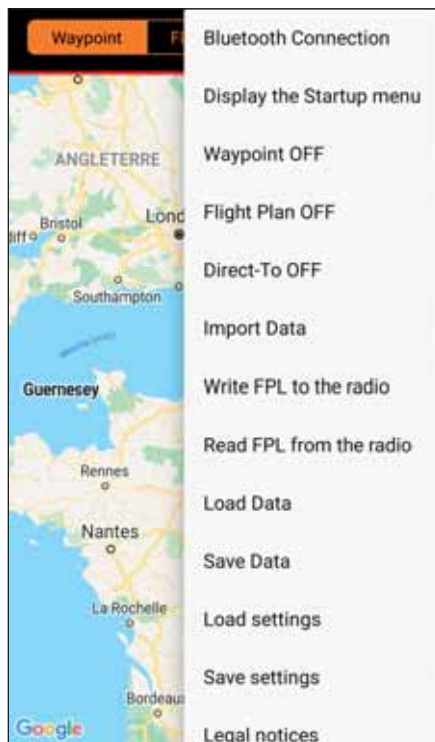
Waypoint F

ANGLETERRE
Bristol
iff
Lond
Southampton
Guernesey
Rennes
Nantes
La Rochelle
Bordeaux
Google

Bluetooth Connection
Display the Startup menu
Waypoint OFF
Flight Plan OFF
Direct-To OFF
Import Data
Write FPL to the radio
Read FPL from the radio
Load Data
Save Data
Load settings
Save settings
Legal notices